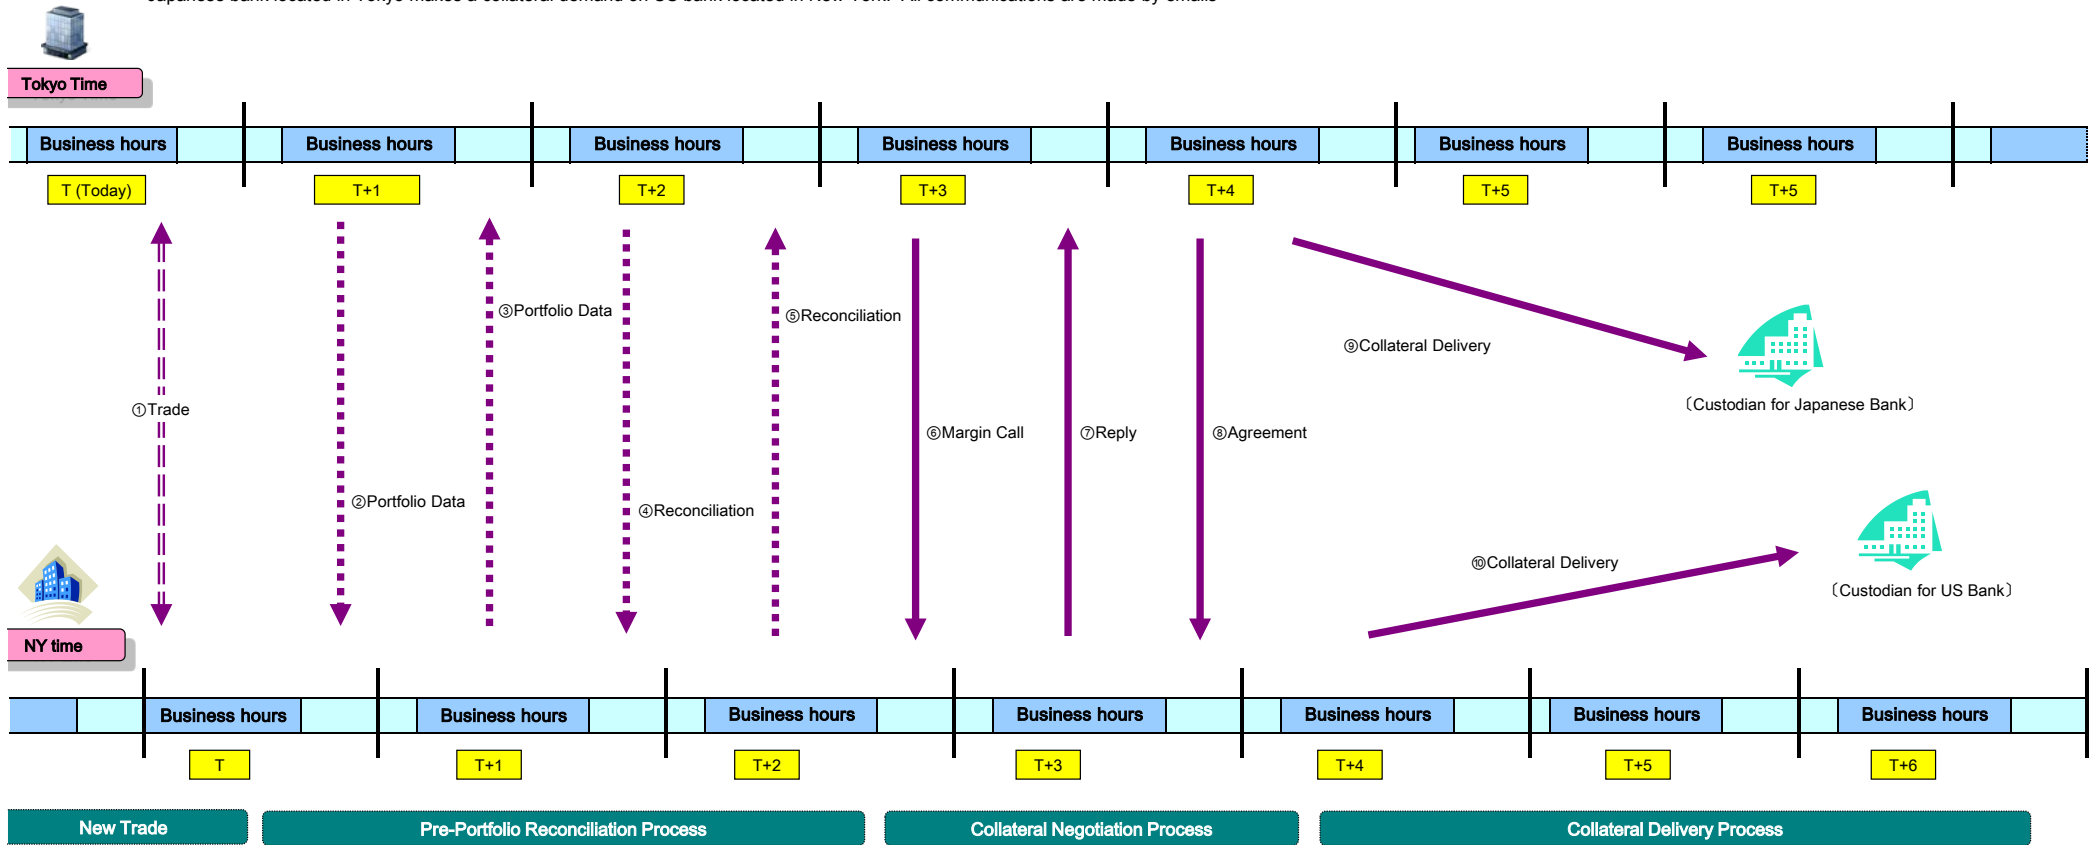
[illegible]

Tokyo Time

Business hours
Business hours
Business hours
Business hours
Business hours
Business hours
Business hours

T (Today)
T+1
T+2
T+3
T+4
T+5
T+5

①Trade
②Portfolio Data
③Portfolio Data
④Reconciliation
⑤Reconciliation
⑥Margin Call
⑦Reply
⑧Agreement
⑨Collateral Delivery
〔Custodian for Japanese Bank〕
⑩Collateral Delivery
〔Custodian for US Bank〕

NY time

Business hours
Business hours
Business hours
Business hours
Business hours
Business hours
Business hours

T
T+1
T+2
T+3
T+4
T+5
T+6

New Trade
Pre-Portfolio Reconciliation Process
Collateral Negotiation Process
Collateral Delivery Process